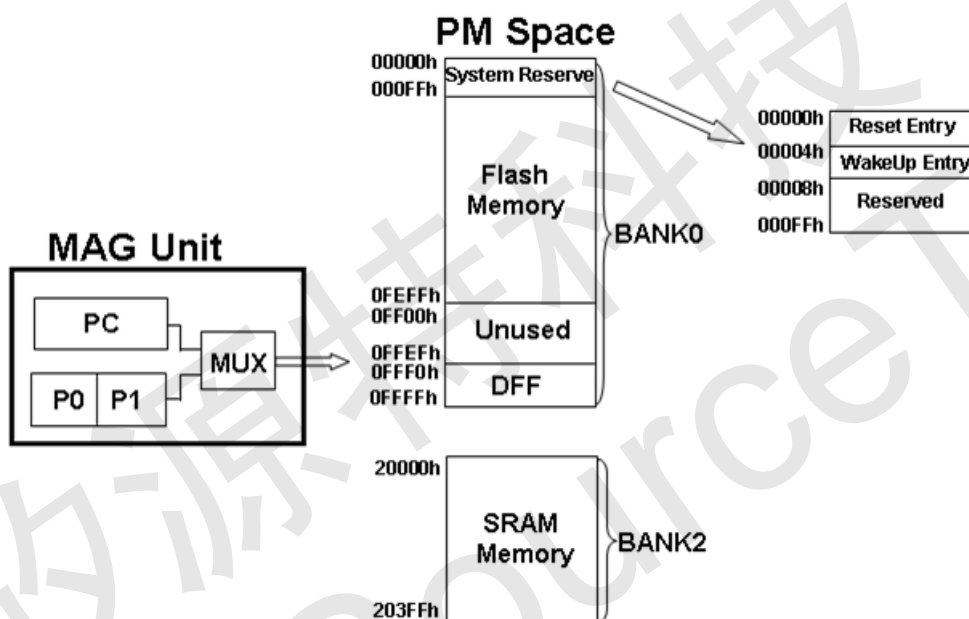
PM Space

00000h
000FFh
System Reserve

Flash Memory

BANK0

0FEFFh
0FF00h
Unused

0FFEFh
0FFF0h
DFF
0FFFFh

00000h
Reset Entry
00004h
WakeUp Entry
00008h
Reserved
000FFh

MAG Unit

PC

MUX

P0
P1

20000h

SRAM Memory

BANK2

203FFh